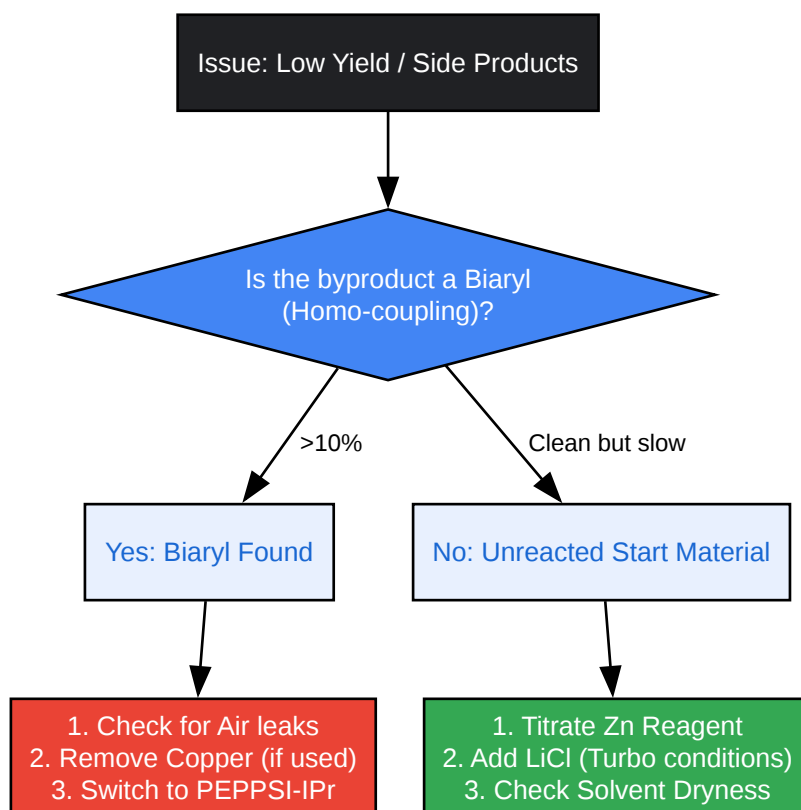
Issue: Low Yield / Side Products

Is the byproduct a Biaryl (Homo-coupling)?

>10%

Clean but slow

Yes: Biaryl Found

No: Unreacted Start Material

1. Check for Air leaks
2. Remove Copper (if used)
3. Switch to PEPPSI-IPr

1. Titrate Zn Reagent
2. Add LiCl (Turbo conditions)
3. Check Solvent Dryness